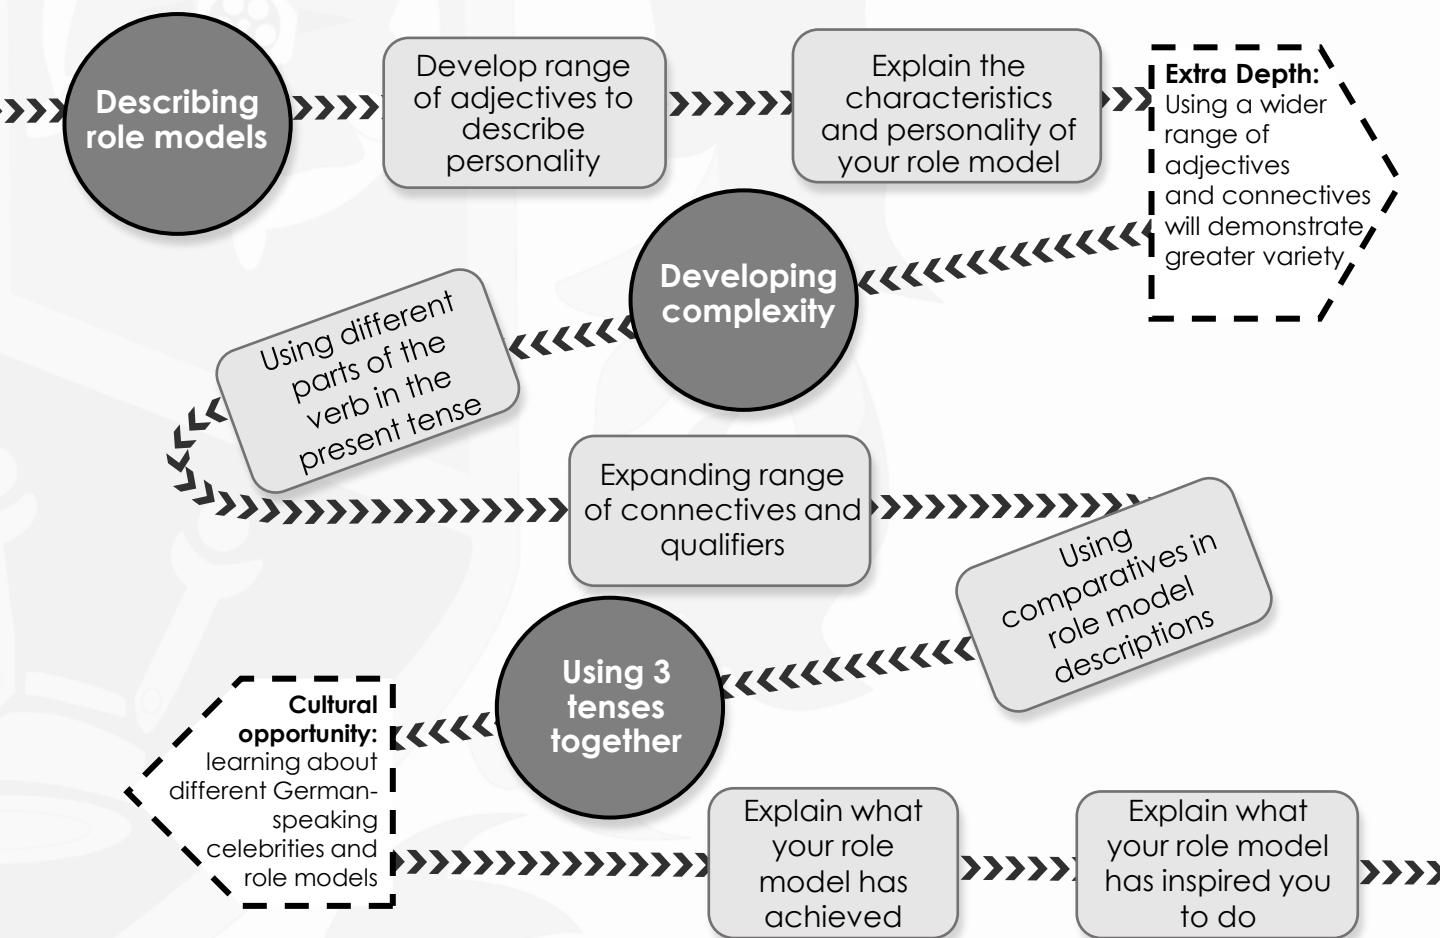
Describing role models

Develop range of adjectives to describe personality

Explain the characteristics and personality of your role model

**Extra Depth:** Using a wider range of adjectives and connectives will demonstrate greater variety

Developing complexity

Using different parts of the verb in the present tense

Expanding range of connectives and qualifiers

Using comparatives in role model descriptions

Using 3 tenses together

**Cultural opportunity:** learning about different German-speaking celebrities and role models

Explain what your role model has achieved

Explain what your role model has inspired you to do